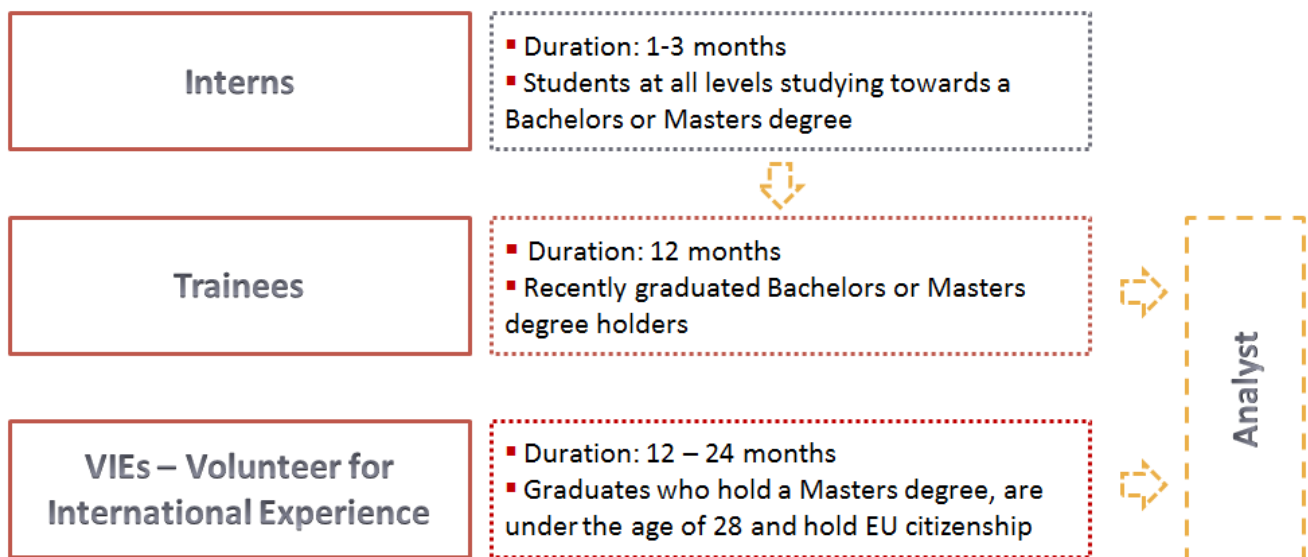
Interns

▪ Duration: 1-3 months
▪ Students at all levels studying towards a Bachelors or Masters degree

Trainees

▪ Duration: 12 months
▪ Recently graduated Bachelors or Masters degree holders

VIEs – Volunteer for International Experience

▪ Duration: 12 – 24 months
▪ Graduates who hold a Masters degree, are under the age of 28 and hold EU citizenship

Analyst